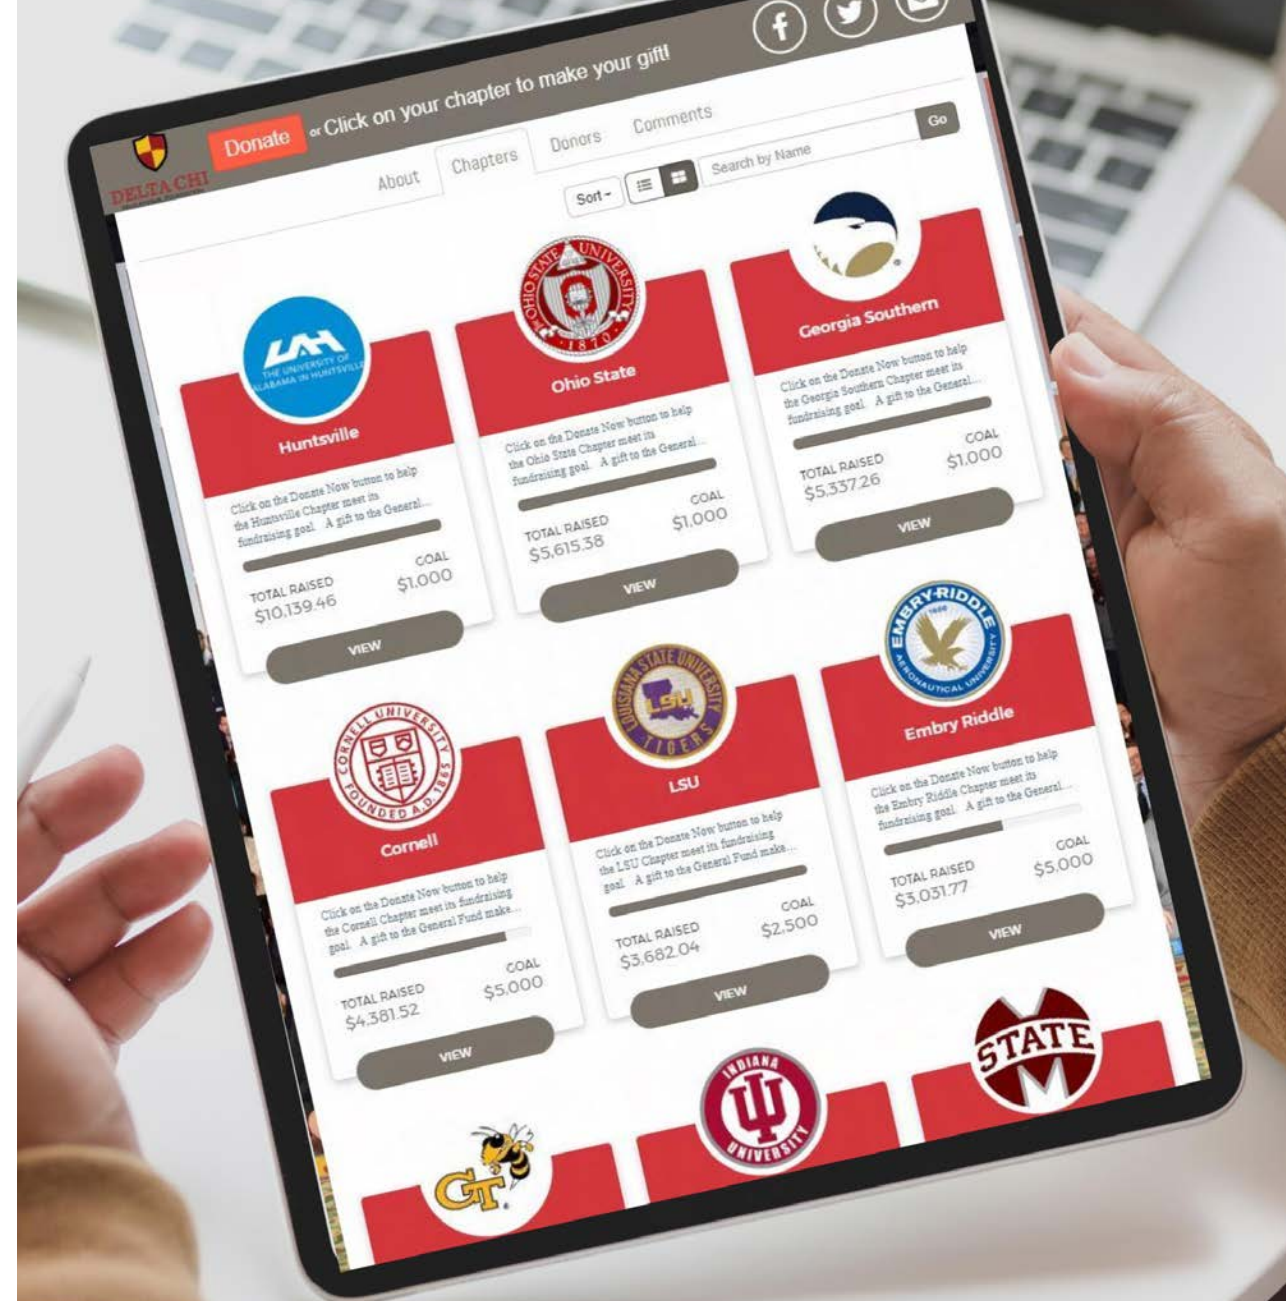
DELTA CHI

Donate or Click on your chapter to make your gift!

About Chapters Donors Comments

Search by Name Go

Sort

UAH THE UNIVERSITY OF ALABAMA IN HUNTSVILLE

Huntsville

Click on the Donate Now button to help the Huntsville Chapter meet its fundraising goal. A gift to the General...

TOTAL RAISED $10,139.46

GOAL $1,000

VIEW

OHIO STATE UNIVERSITY 1870

Ohio State

Click on the Donate Now button to help the Ohio State Chapter meet its fundraising goal. A gift to the General...

TOTAL RAISED $5,615.38

GOAL $1,000

VIEW

Georgia Southern

Click on the Donate Now button to help the Georgia Southern Chapter meet its fundraising goal. A gift to the General...

TOTAL RAISED $5,337.26

GOAL $1,000

VIEW

CORNELL UNIVERSITY FOUNDED A.D. 1865

Cornell

Click on the Donate Now button to help the Cornell Chapter meet its fundraising goal. A gift to the General Fund make...

TOTAL RAISED $4,381.52

GOAL $5,000

VIEW

LOUISIANA STATE UNIVERSITY LSU TIGERS

LSU

Click on the Donate Now button to help the LSU Chapter meet its fundraising goal. A gift to the General Fund make...

TOTAL RAISED $3,682.04

GOAL $2,500

VIEW

EMBRY-RIDDLE AERONAUTICAL UNIVERSITY 1926

Embry Riddle

Click on the Donate Now button to help the Embry Riddle Chapter meet its fundraising goal. A gift to the General...

TOTAL RAISED $3,031.77

GOAL $5,000

VIEW

GT

INDIANA UNIVERSITY

STATE M